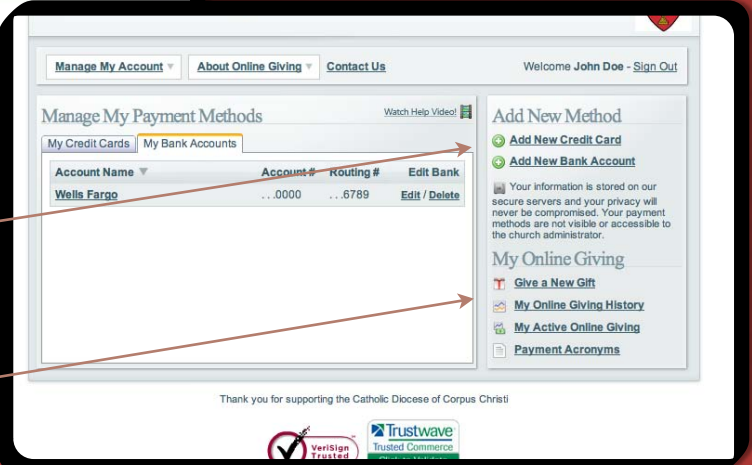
Manage My Account ▼ About Online Giving ▼ Contact Us

Welcome John Doe - Sign Out

Manage My Payment Methods

Watch Help Video!

My Credit Cards | My Bank Accounts

| Account Name ▼ | Account # | Routing # | Edit Bank |
|---|---|---|---|
| Wells Fargo | . . .0000 | . . .6789 | Edit / Delete |

Add New Method

Add New Credit Card

Add New Bank Account

Your information is stored on our secure servers and your privacy will never be compromised. Your payment methods are not visible or accessible to the church administrator.

My Online Giving

Give a New Gift

My Online Giving History

My Active Online Giving

Payment Acronyms

Thank you for supporting the Catholic Diocese of Corpus Christi

VeriSign Trusted

Trustwave Trusted Commerce